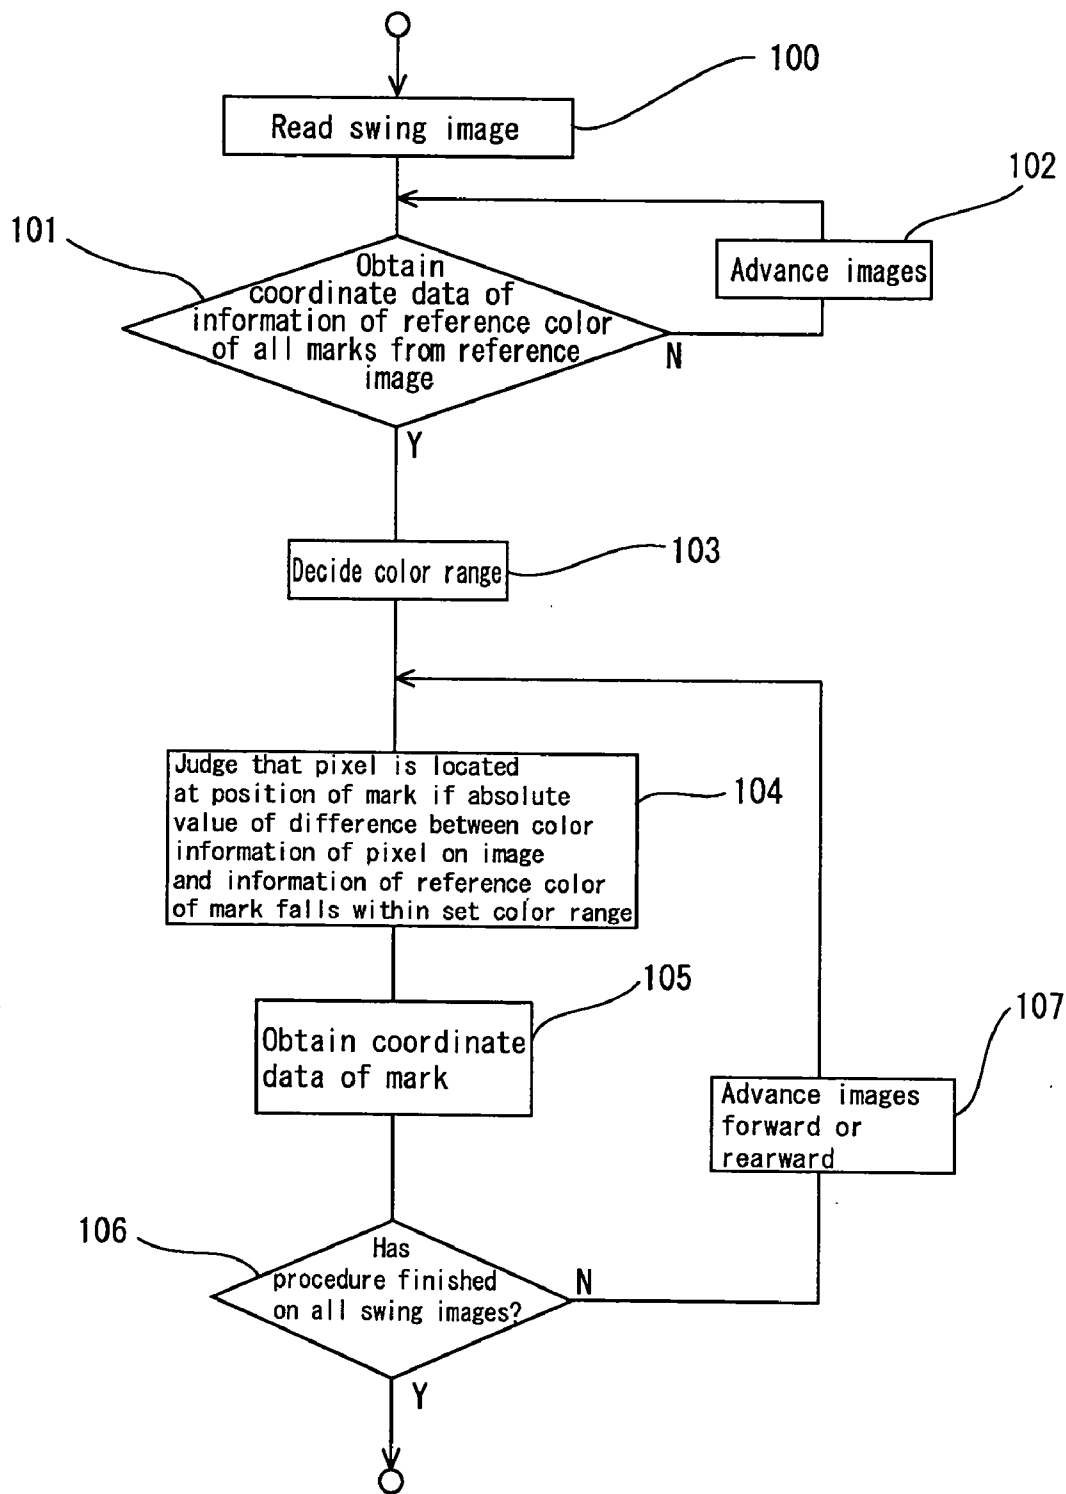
100

Read swing image

102

101

Obtain coordinate data of information of reference color of all marks from reference image

Advance images

N

Y

Decide color range

103

Judge that pixel is located at position of mark if absolute value of difference between color information of pixel on image and information of reference color of mark falls within set color range

104

105

Obtain coordinate data of mark

107

Advance images forward or rearward

106

Has procedure finished on all swing images?

N

Y